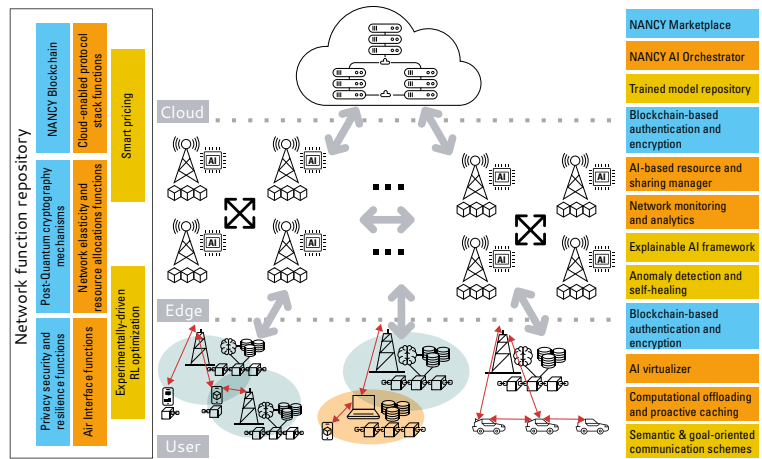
Network function repository

NANCY Blockchain

Post-Quantum cryptography mechanisms

Privacy security and resilience functions

Cloud-enabled protocol stack functions

Network elasticity and resource allocations functions

Air Interface functions

Smart pricing

Experimentally-driven RL optimization

Cloud

Edge

User

AI

NANCY Marketplace

NANCY AI Orchestrator

Trained model repository

Blockchain-based authentication and encryption

AI-based resource and sharing manager

Network monitoring and analytics

Explainable AI framework

Anomaly detection and self-healing

Blockchain-based authentication and encryption

AI virtualizer

Computational offloading and proactive caching

Semantic & goal-oriented communication schemes